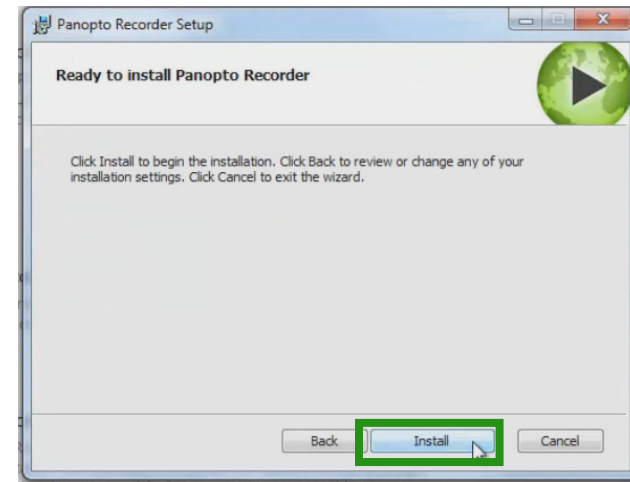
Panopto Recorder Setup

Ready to install Panopto Recorder

Click Install to begin the installation. Click Back to review or change any of your installation settings. Click Cancel to exit the wizard.

Back Install Cancel